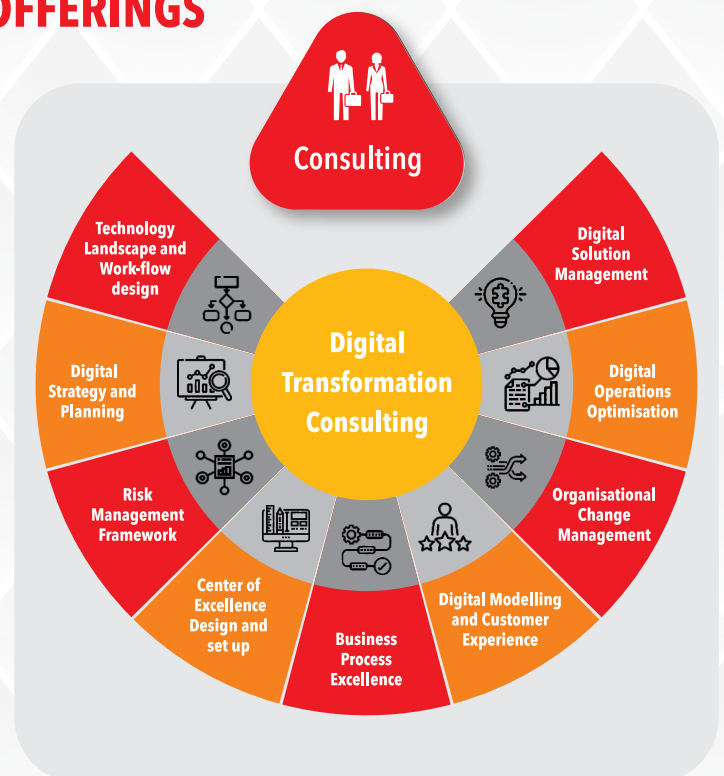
OFFERINGS

Consulting

Digital Transformation Consulting

Technology Landscape and Work-flow design

Digital Solution Management

Digital Strategy and Planning

Digital Operations Optimisation

Risk Management Framework

Organisational Change Management

Center of Excellence Design and set up

Business Process Excellence

Digital Modelling and Customer Experience